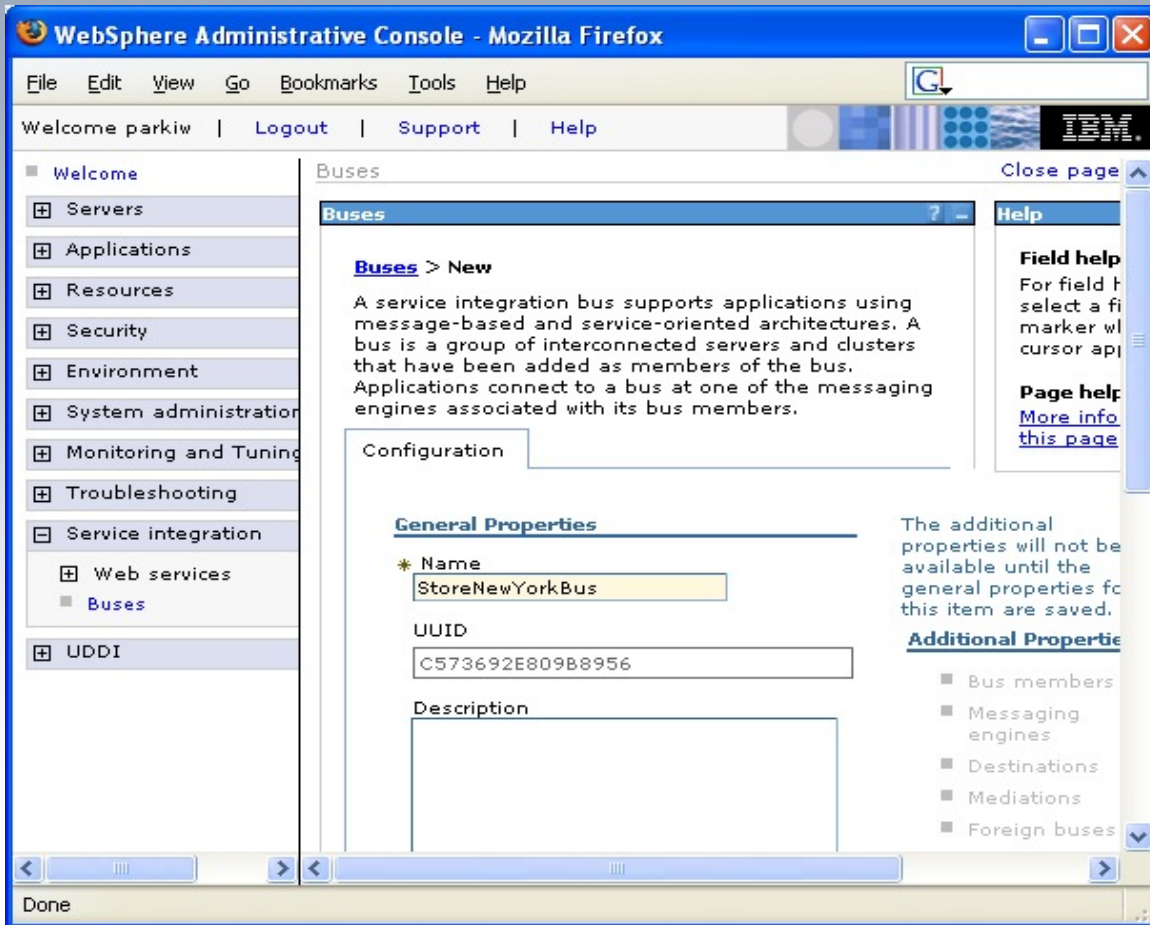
WebSphere Administrative Console - Mozilla Firefox

File Edit View Go Bookmarks Tools Help

Welcome parkiw | Logout | Support | Help

IBM.

Welcome
Servers
Applications
Resources
Security
Environment
System administration
Monitoring and Tuning
Troubleshooting
Service integration
Web services
Buses
UDDI

Buses

Close page

Buses

Buses > New

A service integration bus supports applications using message-based and service-oriented architectures. A bus is a group of interconnected servers and clusters that have been added as members of the bus. Applications connect to a bus at one of the messaging engines associated with its bus members.

Configuration

General Properties

* Name
StoreNewYorkBus

UUID
C573692E809B8956

Description

The additional properties will not be available until the general properties fo this item are saved.

Additional Propertie

Bus members
Messaging engines
Destinations
Mediations
Foreign buses

Help

Field help
For field h select a fi marker wl cursor app

Page help
More info this page

Done